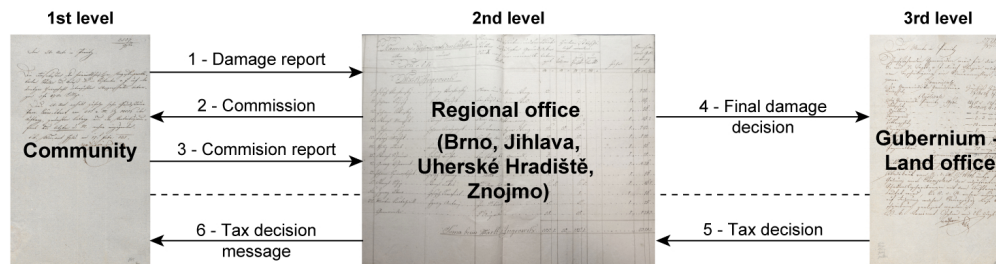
1st level

2nd level

3rd level

Community

1 - Damage report

2 - Commission

3 - Commision report

6 - Tax decision message

Regional office

(Brno, Jihlava, Uherské Hradiště, Znojmo)

4 - Final damage decision

5 - Tax decision

Gubernium - Land office